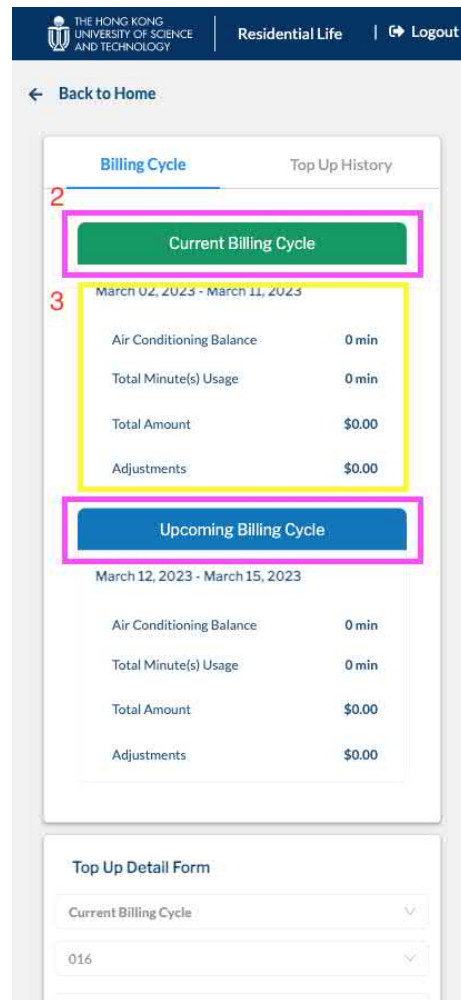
THE HONG KONG UNIVERSITY OF SCIENCE AND TECHNOLOGY

Residential Life

Logout

← Back to Home

Billing Cycle

Top Up History

2

Current Billing Cycle

3

March 02, 2023 - March 11, 2023

| | |
|---|---|
| Air Conditioning Balance | 0 min |
| Total Minute(s) Usage | 0 min |
| Total Amount | \$0.00 |
| Adjustments | \$0.00 |

Upcoming Billing Cycle

March 12, 2023 - March 15, 2023

| | |
|---|---|
| Air Conditioning Balance | 0 min |
| Total Minute(s) Usage | 0 min |
| Total Amount | \$0.00 |
| Adjustments | \$0.00 |

Top Up Detail Form

Current Billing Cycle

016